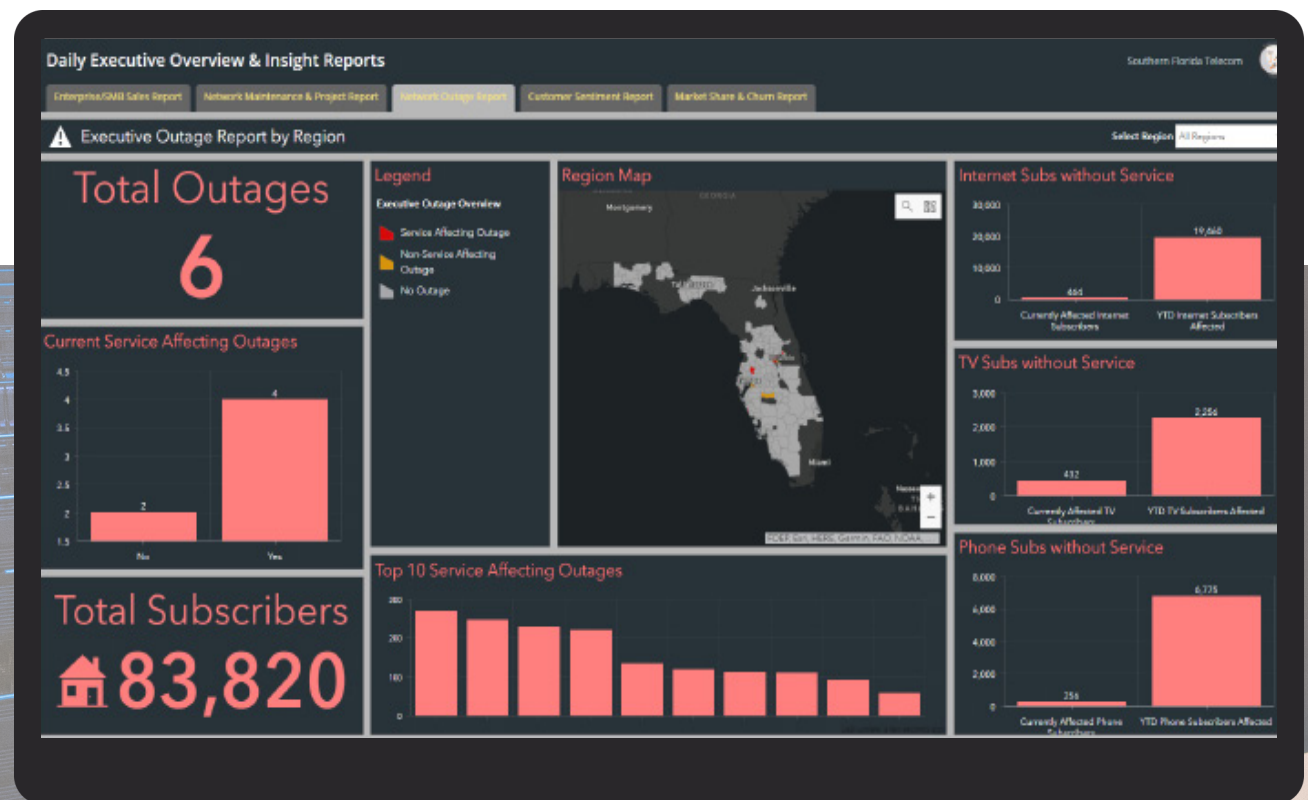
Daily Executive Overview & Insight Reports

Southern Florida Telecom

Enterprise/SMB Sales Report | Network Maintenance & Project Report | Network Outage Report | Customer Sentiment Report | Market Share & Churn Report

Executive Outage Report by Region

Select Region All Regions

Total Outages

6

Legend

Executive Outage Overview

Service Affecting Outage

Non-Service Affecting Outage

No Outage

Region Map

GEORGIA

Montgomery

Jacksonville

Miami

Esri, HERE, Garmin, FAO, NOAA, ...

Internet Subs without Service

30,000
20,000
10,000
0

464

19,660

Currently Affected Internet Subscribers

YTD Internet Subscribers Affected

Current Service Affecting Outages

4.5
4
3.5
3
2.5
2
1.5

2

4

No

Yes

TV Subs without Service

3,000
2,000
1,000
0

432

2,256

Currently Affected TV Subscribers

YTD TV Subscribers Affected

Total Subscribers

83,820

Top 10 Service Affecting Outages

300
200
100
0

Phone Subs without Service

8,000
6,000
4,000
2,000
0

256

6,775

Currently Affected Phone Subscribers

YTD Phone Subscribers Affected